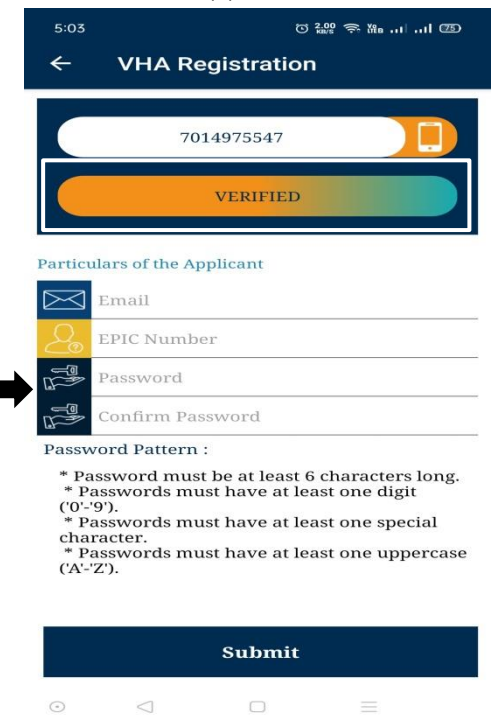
5:03

2.00 KB/S

75

VHA Registration

7014975547

VERIFIED

Particulars of the Applicant

Email

EPIC Number

Password

Confirm Password

Password Pattern :

* Password must be at least 6 characters long.
* Passwords must have at least one digit ('0'-'9').
* Passwords must have at least one special character.
* Passwords must have at least one uppercase ('A'-'Z').

Submit